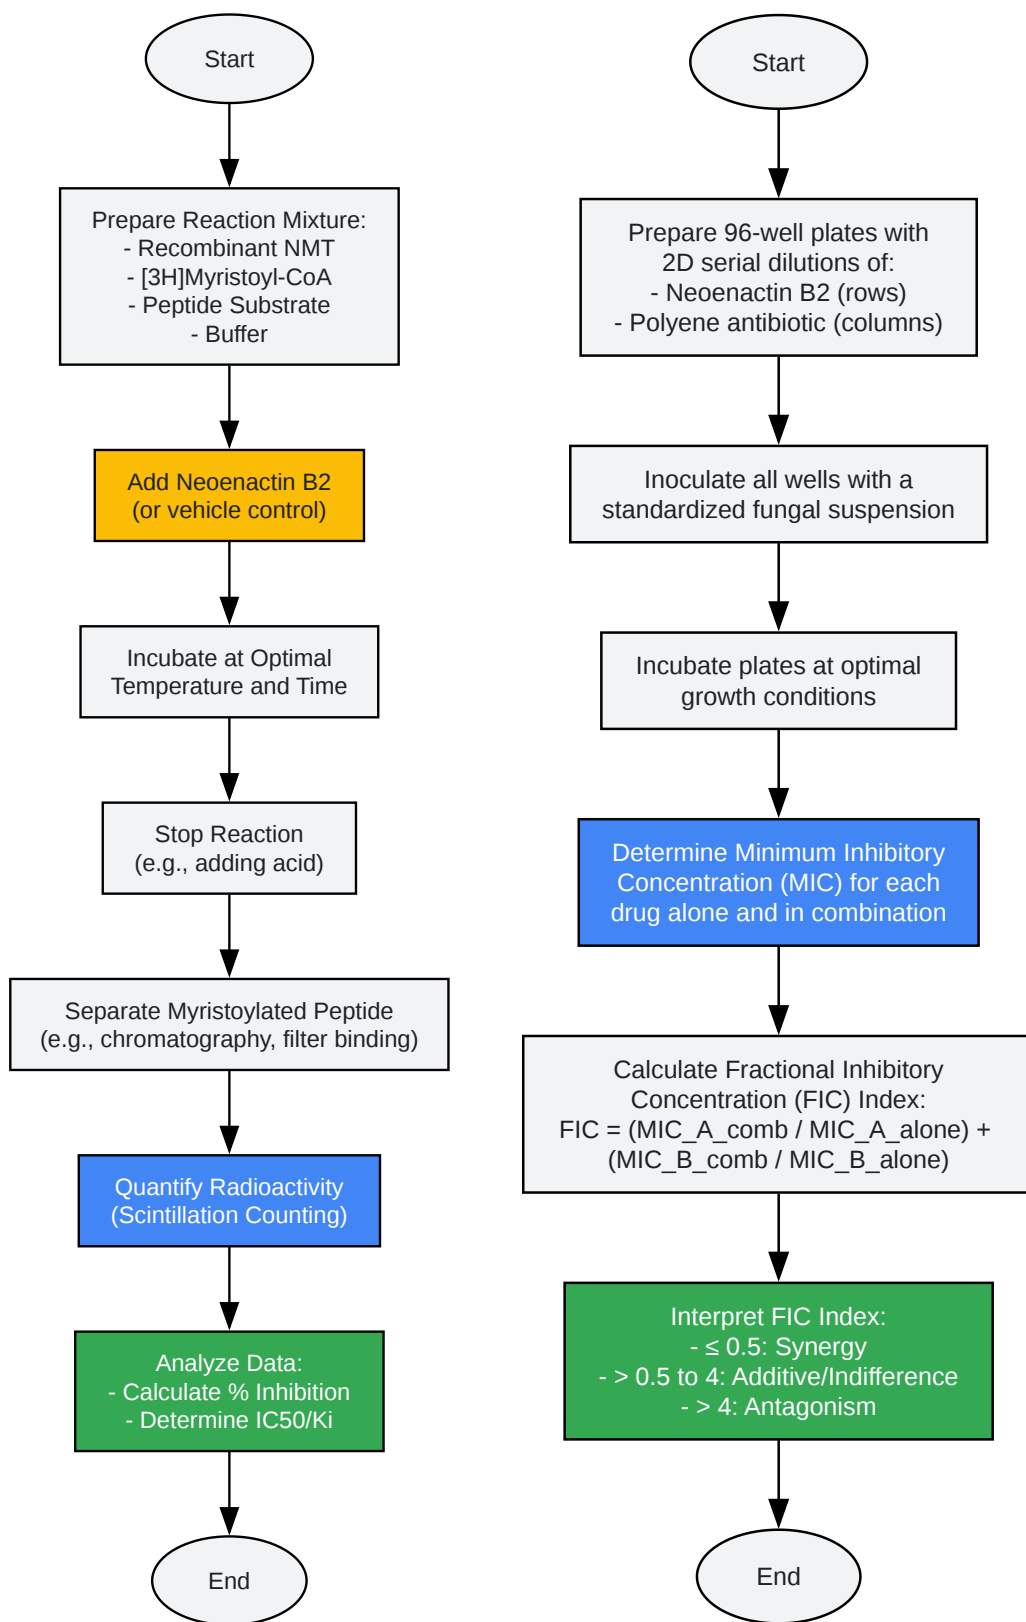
Start

Prepare Reaction Mixture:
- Recombinant NMT
- [3H]Myristoyl-CoA
- Peptide Substrate
- Buffer

Add Neoenactin B2
(or vehicle control)

Incubate at Optimal Temperature and Time

Stop Reaction
(e.g., adding acid)

Separate Myristoylated Peptide
(e.g., chromatography, filter binding)

Quantify Radioactivity
(Scintillation Counting)

Analyze Data:
- Calculate % Inhibition
- Determine IC50/Ki

End

Start

Prepare 96-well plates with 2D serial dilutions of:
- Neoenactin B2 (rows)
- Polyene antibiotic (columns)

Inoculate all wells with a standardized fungal suspension

Incubate plates at optimal growth conditions

Determine Minimum Inhibitory Concentration (MIC) for each drug alone and in combination

Calculate Fractional Inhibitory Concentration (FIC) Index:
FIC = (MIC_A_comb / MIC_A_alone) + (MIC_B_comb / MIC_B_alone)

Interpret FIC Index:
- ≤ 0.5: Synergy
- > 0.5 to 4: Additive/Indifference
- > 4: Antagonism

End